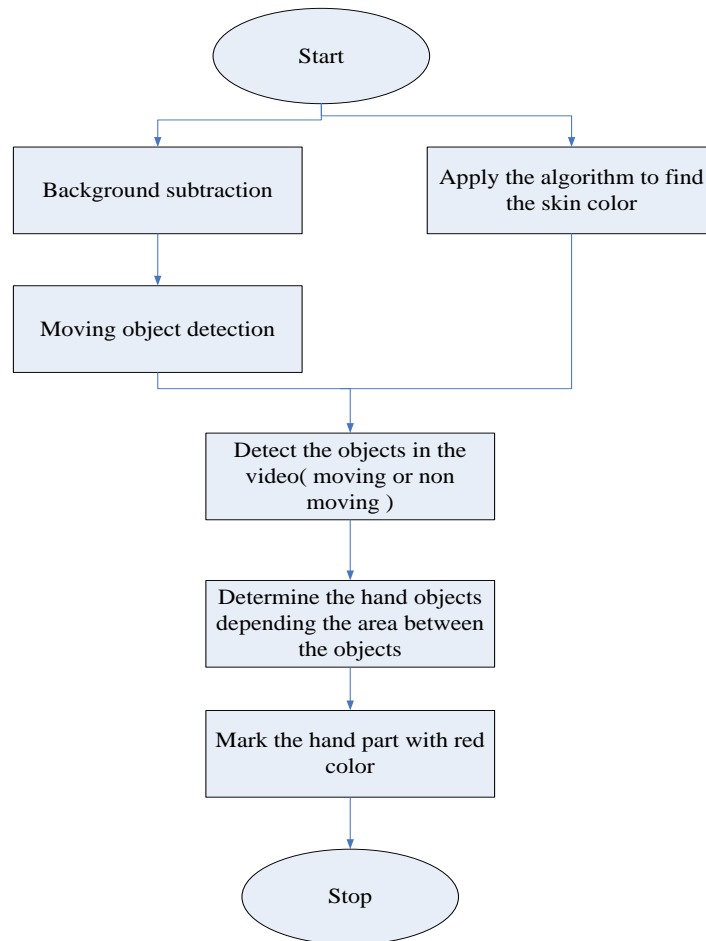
Start

Background subtraction

Apply the algorithm to find the skin color

Moving object detection

Detect the objects in the video( moving or non moving )

Determine the hand objects depending the area between the objects

Mark the hand part with red color

Stop